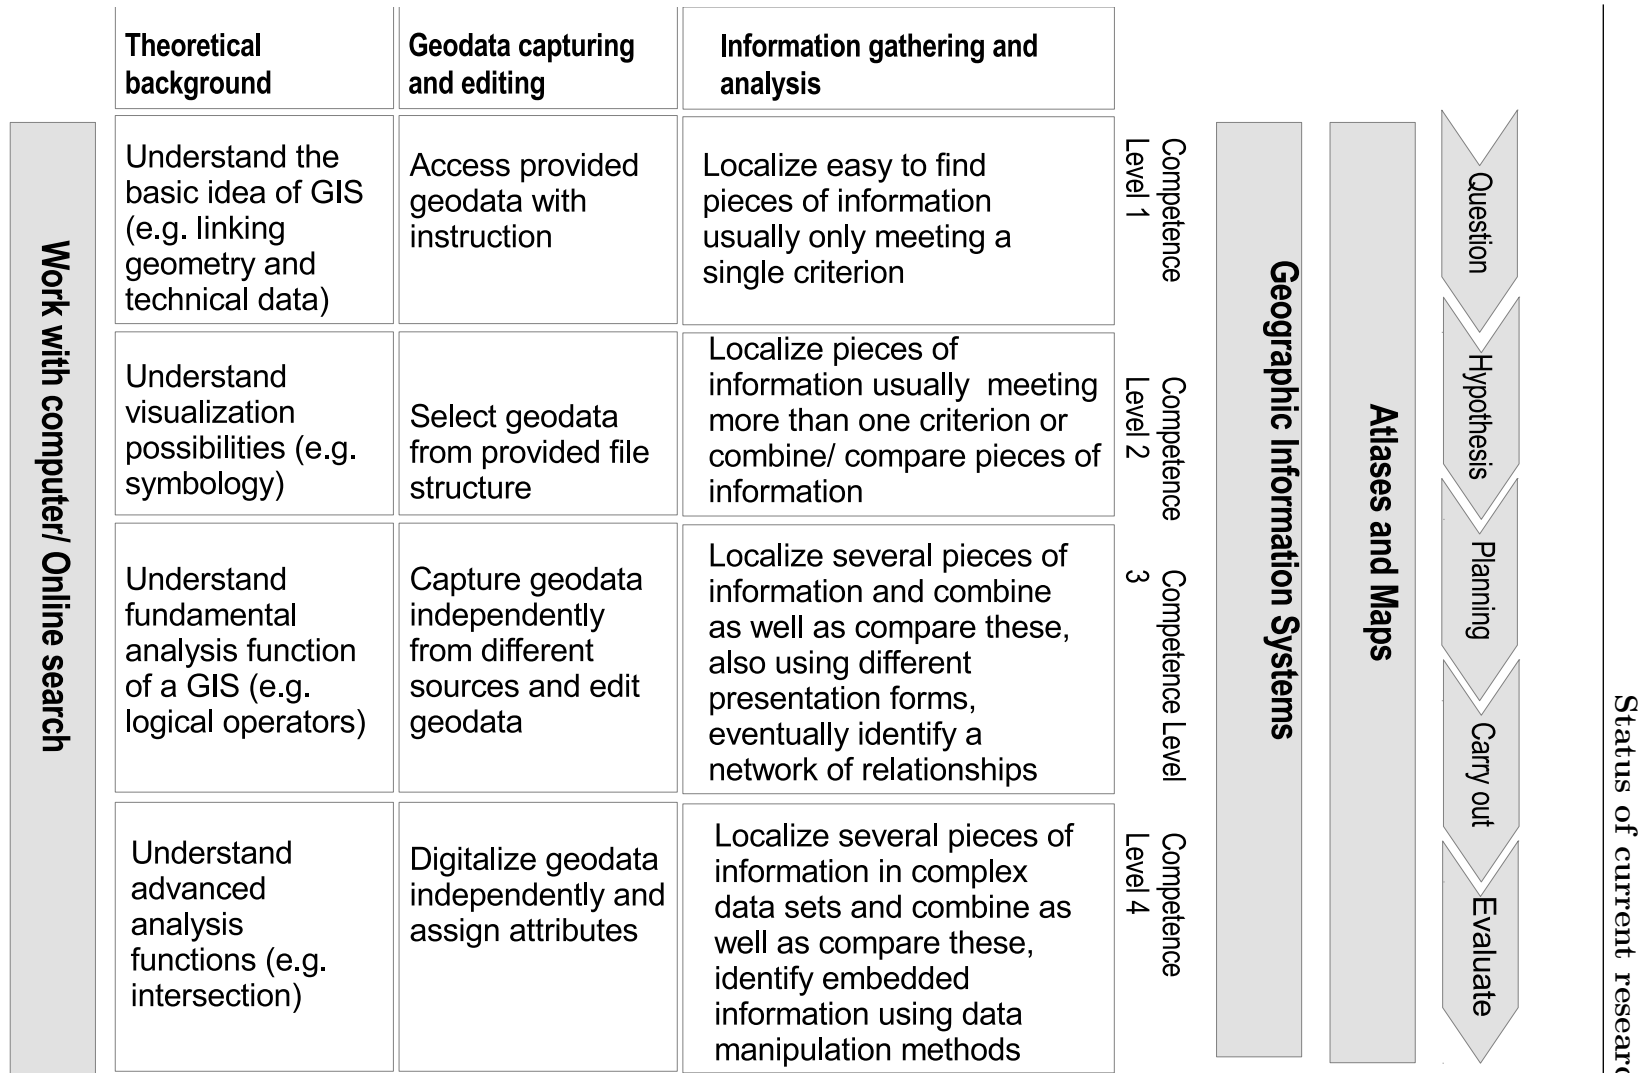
Work with computer/ Online search

| Theoretical background | Geodata capturing and editing | Information gathering and analysis | |
|---|---|---|---|
| Understand the basic idea of GIS (e.g. linking geometry and technical data) | Access provided geodata with instruction | Localize easy to find pieces of information usually only meeting a single criterion | Competence Level 1 |
| Understand visualization possibilities (e.g. symbology) | Select geodata from provided file structure | Localize pieces of information usually meeting more than one criterion or combine/ compare pieces of information | Competence Level 2 |
| Understand fundamental analysis function of a GIS (e.g. logical operators) | Capture geodata independently from different sources and edit geodata | Localize several pieces of information and combine as well as compare these, also using different presentation forms, eventually identify a network of relationships | Competence Level 3 |
| Understand advanced analysis functions (e.g. intersection) | Digitalize geodata independently and assign attributes | Localize several pieces of information in complex data sets and combine as well as compare these, identify embedded information using data manipulation methods | Competence Level 4 |

Geographic Information Systems

Atlases and Maps

Question

Hypothesis

Planning

Carry out

Evaluate

Status of current researc